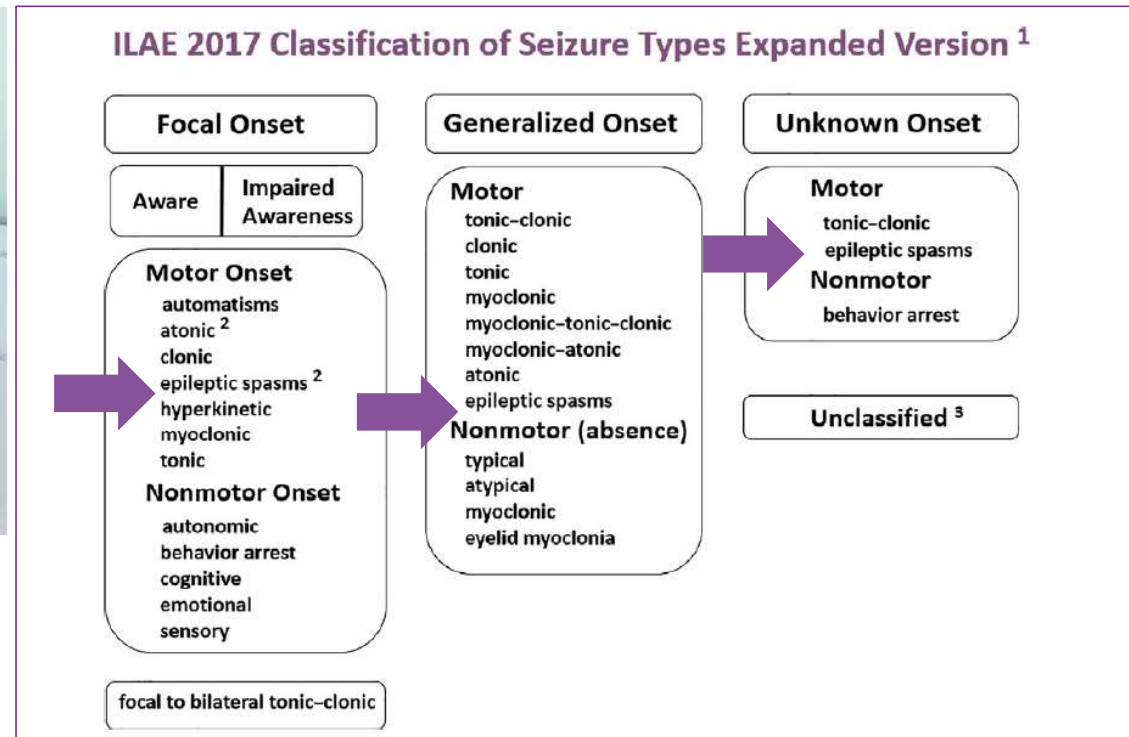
ILAE 2017 Classification of Seizure Types Expanded Version $^1$

Focal Onset

Aware

Impaired Awareness

Motor Onset
automatisms
atonic $^2$
clonic
epileptic spasms $^2$
hyperkinetic
myoclonic
tonic

Nonmotor Onset
autonomic
behavior arrest
cognitive
emotional
sensory

focal to bilateral tonic–clonic

Generalized Onset

Motor
tonic–clonic
clonic
tonic
myoclonic
myoclonic–tonic–clonic
myoclonic–atonic
atonic
epileptic spasms

Nonmotor (absence)
typical
atypical
myoclonic
eyelid myoclonia

Unknown Onset

Motor
tonic–clonic
epileptic spasms

Nonmotor
behavior arrest

Unclassified $^3$